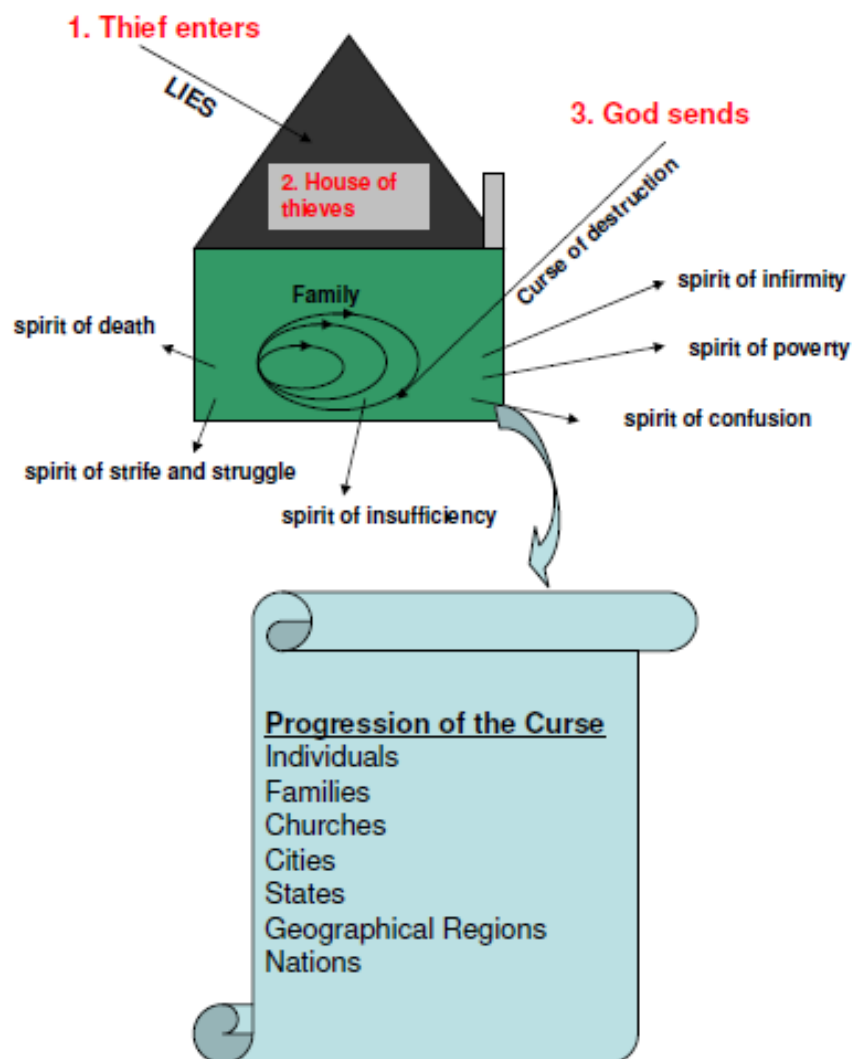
1. Thief enters

LIES

2. House of thieves

3. God sends

Curse of destruction

Family

spirit of death

spirit of infirmity

spirit of poverty

spirit of confusion

spirit of strife and struggle

spirit of insufficiency

Progression of the Curse
Individuals
Families
Churches
Cities
States
Geographical Regions
Nations